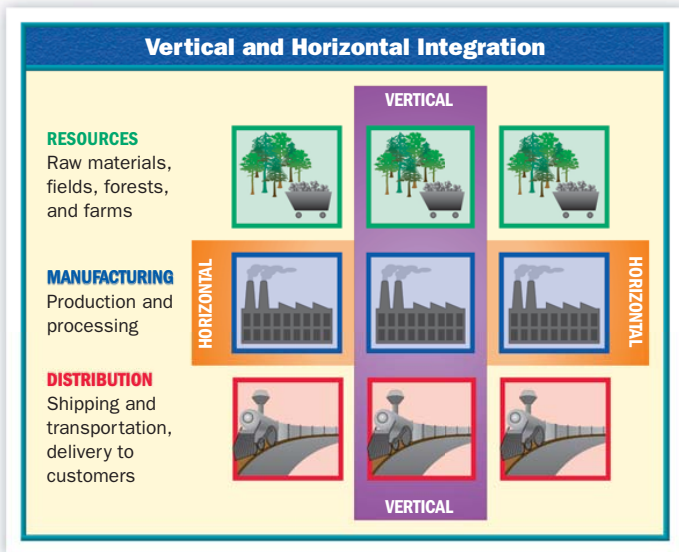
Vertical and Horizontal Integration

VERTICAL

RESOURCES
Raw materials, fields, forests, and farms

HORIZONTAL

MANUFACTURING
Production and processing

HORIZONTAL

DISTRIBUTION
Shipping and transportation, delivery to customers

VERTICAL